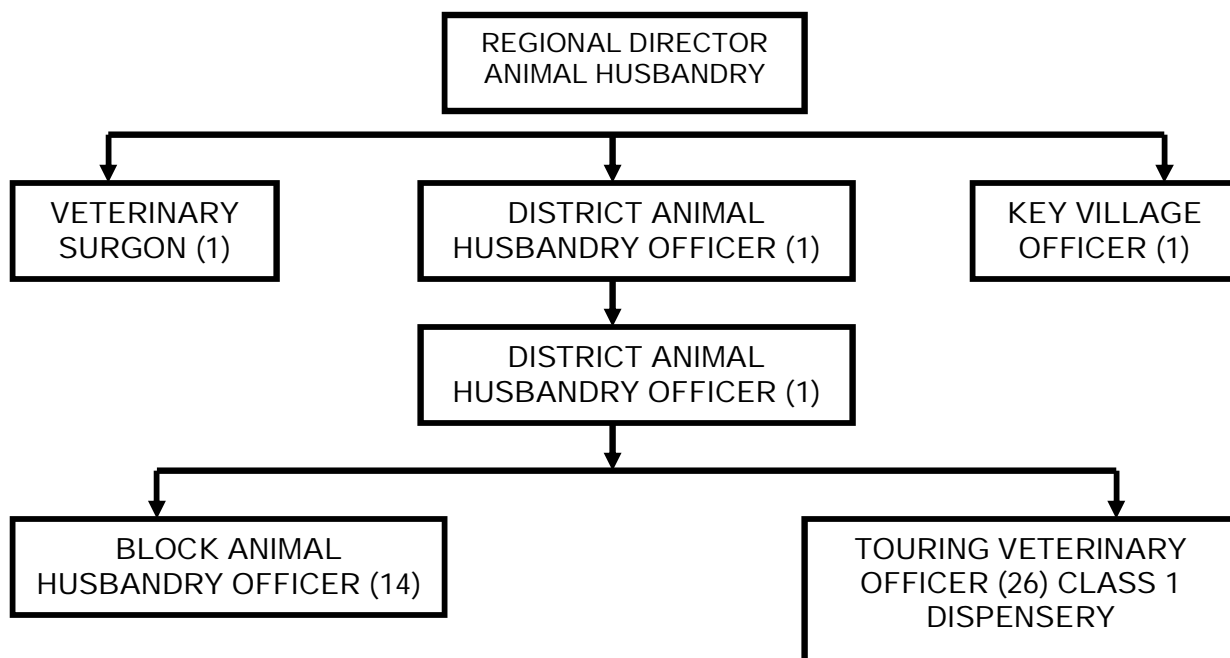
REGIONAL DIRECTOR ANIMAL HUSBANDRY

VETERINARY SURGON (1)

DISTRICT ANIMAL HUSBANDRY OFFICER (1)

KEY VILLAGE OFFICER (1)

DISTRICT ANIMAL HUSBANDRY OFFICER (1)

BLOCK ANIMAL HUSBANDRY OFFICER (14)

TOURING VETERINARY OFFICER (26) CLASS 1 DISPENSERY